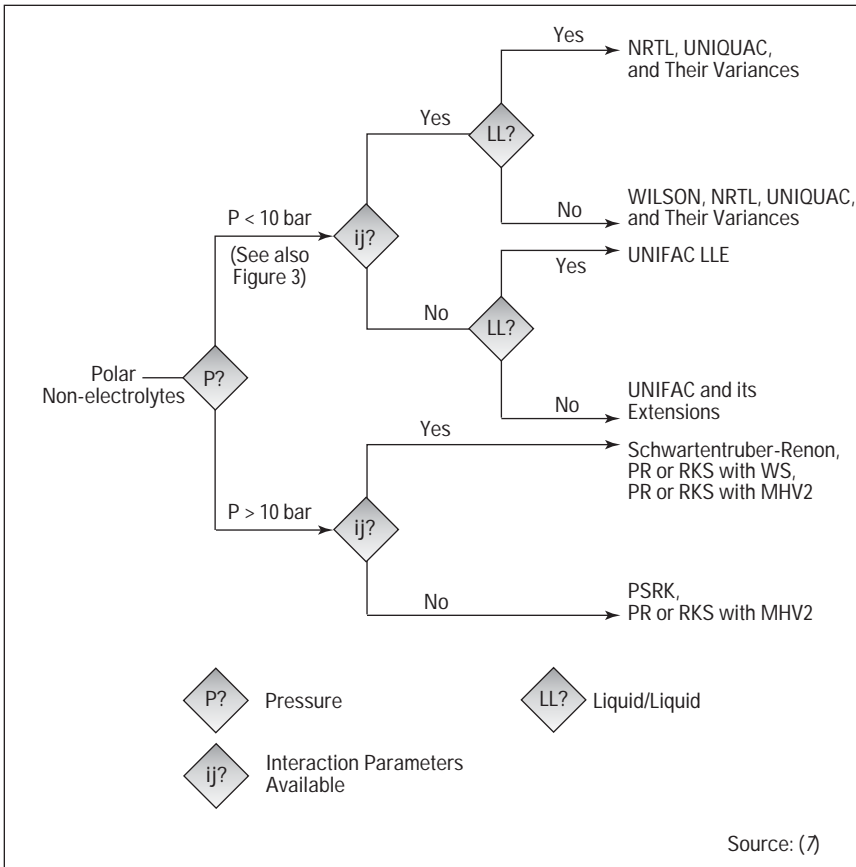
Yes

NRTL, UNIQUAC, and Their Variances

Yes

LL?

P < 10 bar

ij?

No

WILSON, NRTL, UNIQUAC, and Their Variances

(See also Figure 3)

UNIFAC LLE

Yes

No

LL?

Polar Non-electrolytes

P?

No

UNIFAC and its Extensions

Yes

Schwartentruber-Renon, PR or RKS with WS, PR or RKS with MHV2

P > 10 bar

ij?

No

PSRK, PR or RKS with MHV2

P? Pressure

LL? Liquid/Liquid

ij? Interaction Parameters Available

Source: (7)